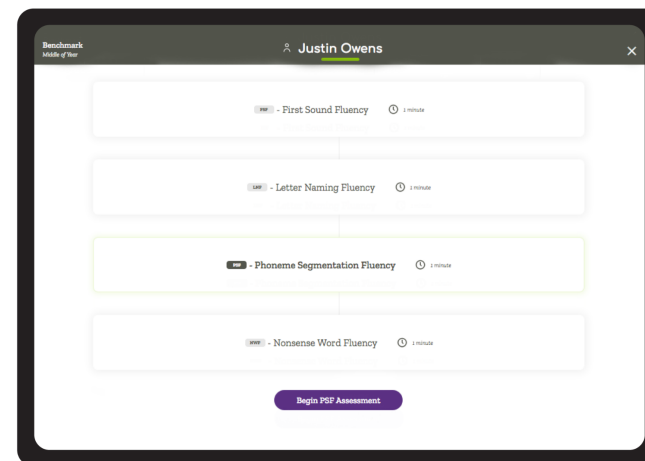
Benchmark
Middle of Year

Justin Owens

×

FSF - First Sound Fluency 1 minute

LNF - Letter Naming Fluency 1 minute

PSF - Phoneme Segmentation Fluency 1 minute

NWF - Nonsense Word Fluency 1 minute

Begin PSF Assessment